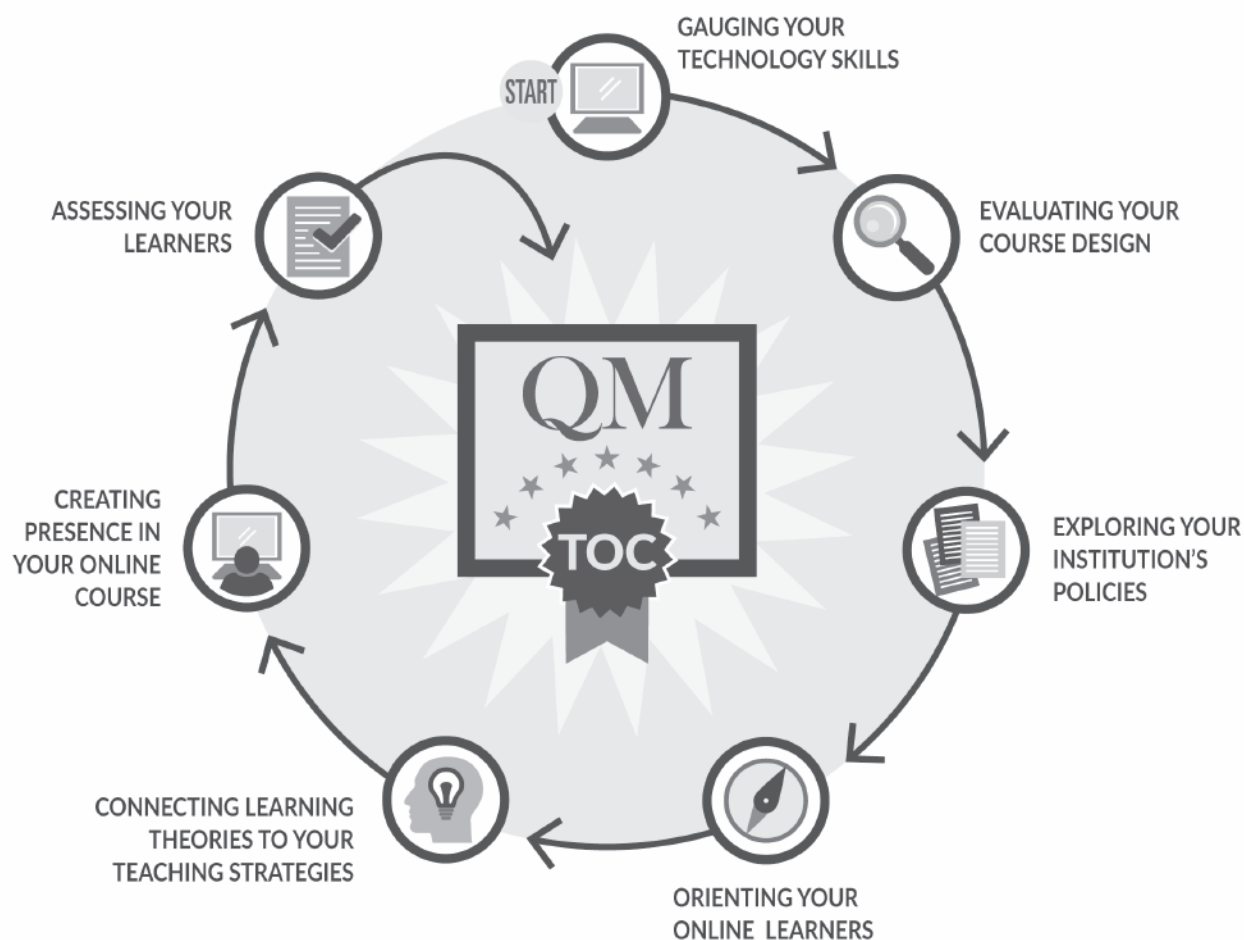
START

GAUGING YOUR TECHNOLOGY SKILLS

EVALUATING YOUR COURSE DESIGN

EXPLORING YOUR INSTITUTION'S POLICIES

ORIENTING YOUR ONLINE LEARNERS

CONNECTING LEARNING THEORIES TO YOUR TEACHING STRATEGIES

CREATING PRESENCE IN YOUR ONLINE COURSE

ASSESSING YOUR LEARNERS

QM

TOC